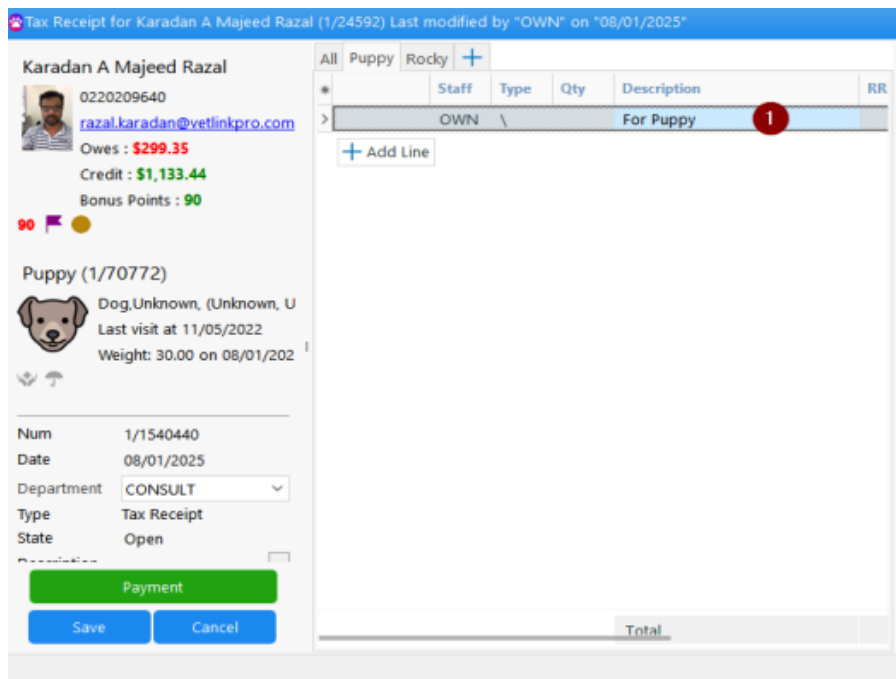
Tax Receipt for Karadan A Majeed Razal (1/24592) Last modified by "OWN" on "08/01/2025"

Karadan A Majeed Razal

0220209640
razal.karadan@vetlinkpro.com
Owes : $299.35
Credit : $1,133.44
Bonus Points : 90

90

Puppy (1/70772)

Dog,Unknown, (Unknown, U
Last visit at 11/05/2022
Weight: 30.00 on 08/01/202

| Num | 1/1540440 |
|---|---|
| Date | 08/01/2025 |
| Department | CONSULT |
| Type | Tax Receipt |
| State | Open |

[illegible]

Payment

Save

Cancel

All | Puppy | Rocky | +

| * | Staff | Type | Qty | Description | RR |
|---|---|---|---|---|---|
| > | OWN | \ | | For Puppy | |

1

+ Add Line

Total